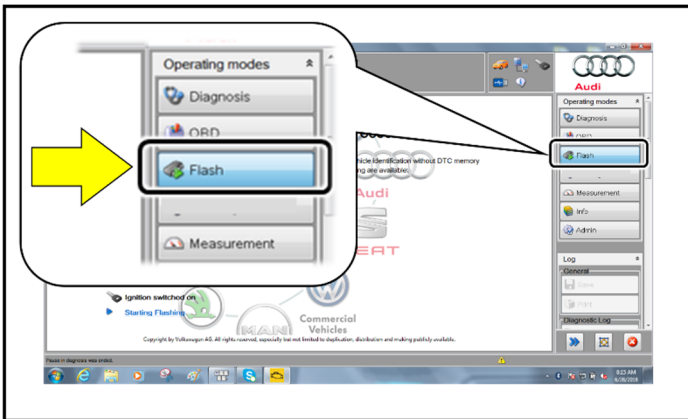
Operating modes

Diagnosis

OBD

Flash

Measurement

Audi

Operating modes

Diagnosis

OBD

Flash

Measurement

Info

Admin

hicle identification without DTC memory

ng are available.

Audi

EAT

Log

General

Save

Print

Diagnostic Log

Ignition switched on

Starting Flashing

Commercial Vehicles

Copyright by Volkswagen AG. All rights reserved, especially but not limited to duplication, distribution and making publicly available.

Please in diagnosis was ended.

8:23 AM
6/28/2018